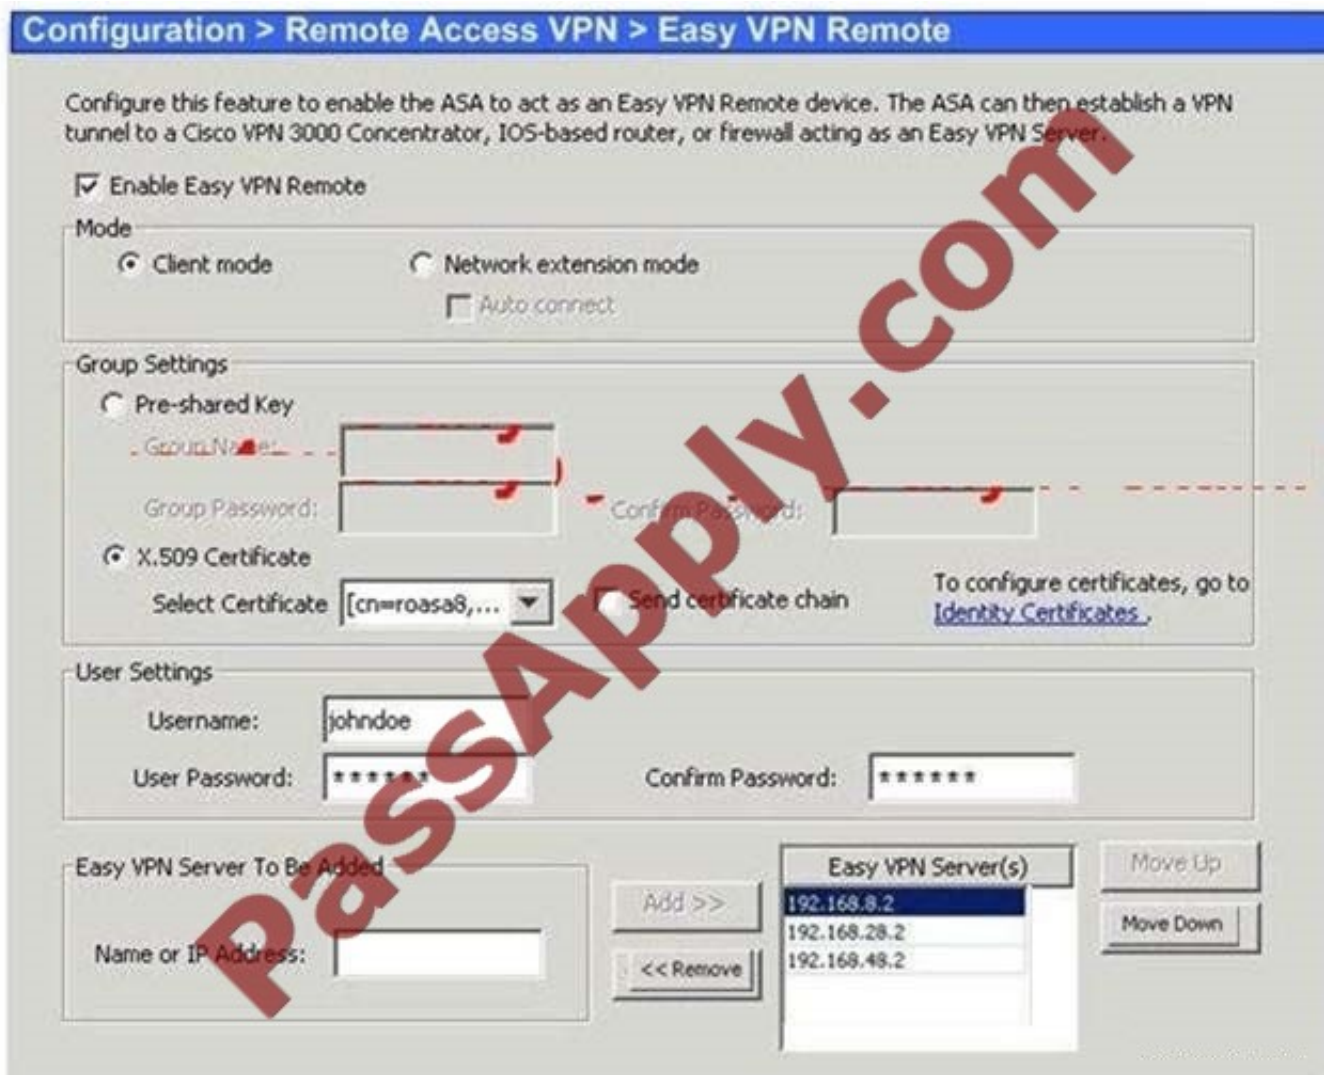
Configuration > Remote Access VPN > Easy VPN Remote

Configure this feature to enable the ASA to act as an Easy VPN Remote device. The ASA can then establish a VPN tunnel to a Cisco VPN 3000 Concentrator, IOS-based router, or firewall acting as an Easy VPN Server.

Enable Easy VPN Remote

Mode

Client mode

Network extension mode

Auto connect

Group Settings

Pre-shared Key

Group Name:

Group Password:

Confirm Password:

X.509 Certificate

Select Certificate [cn=roasa8,...

Send certificate chain

To configure certificates, go to Identity Certificates .

User Settings

Username: johndoe

User Password: ******

Confirm Password: ******

Easy VPN Server To Be Added

Name or IP Address:

Add >>

<< Remove

Easy VPN Server(s)

192.168.8.2

192.168.28.2

192.168.48.2

Move Up

Move Down

PassApply.com